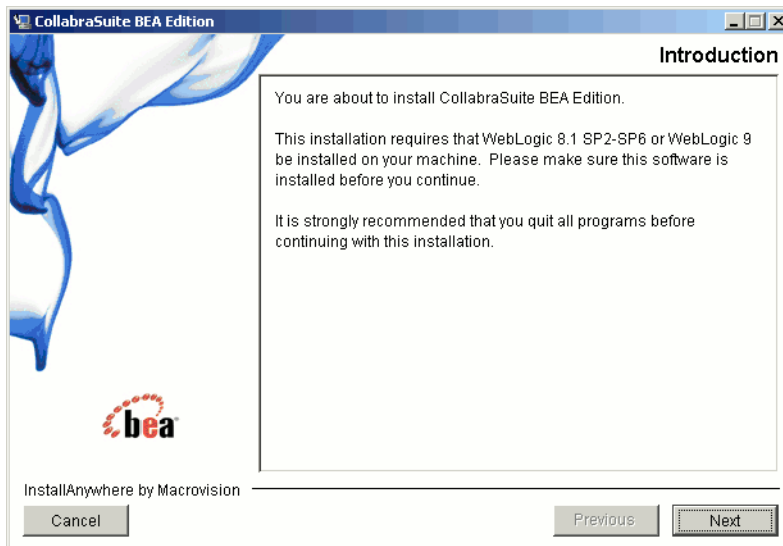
CollabraSuite BEA Edition

Introduction

You are about to install CollabraSuite BEA Edition.

This installation requires that WebLogic 8.1 SP2-SP6 or WebLogic 9 be installed on your machine. Please make sure this software is installed before you continue.

It is strongly recommended that you quit all programs before continuing with this installation.

bea

InstallAnywhere by Macrovision

Cancel

Previous

Next